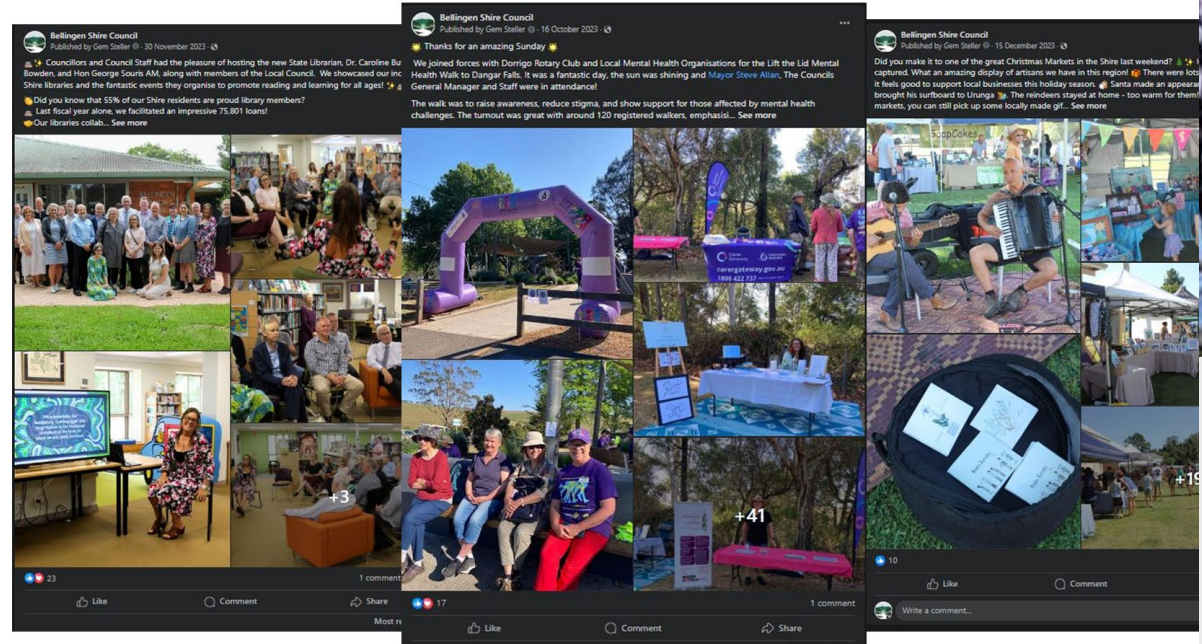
Bellingen Shire Council
Published by Gem Steller · 30 November 2023 ·

Councillors and Council Staff had the pleasure of hosting the new State Librarian, Dr. Caroline Bowden, and Hon George Souris AM, along with members of the Local Council. We showcased our inc Shire libraries and the fantastic events they organise to promote reading and learning for all ages!

Did you know that 55% of our Shire residents are proud library members?
Last fiscal year alone, we facilitated an impressive 75,801 loans!
Our libraries collab... See more

+3

23
1 comment
Like
Comment
Share
Most re

Bellingen Shire Council
Published by Gem Steller · 16 October 2023 ·

Thanks for an amazing Sunday

We joined forces with Dorrigo Rotary Club and Local Mental Health Organisations for the Lift the Lid Mental Health Walk to Dangar Falls. It was a fantastic day, the sun was shining and Mayor Steve Allan, The Councils General Manager and Staff were in attendance!

The walk was to raise awareness, reduce stigma, and show support for those affected by mental health challenges. The turnout was great with around 120 registered walkers, emphasisi... See more

carergateway.gov.au
1800 422 737

+41

17
1 comment
Like
Comment
Share

Bellingen Shire Council
Published by Gem Steller · 15 December 2023 ·

Did you make it to one of the great Christmas Markets in the Shire last weekend? captured. What an amazing display of artisans we have in this region! There were lots it feels good to support local businesses this holiday season. Santa made an appeara brought his surfboard to Urunga. The reindeers stayed at home - too warm for them! markets, you can still pick up some locally made gif... See more

+19

10
Like
Comment
Write a comment...